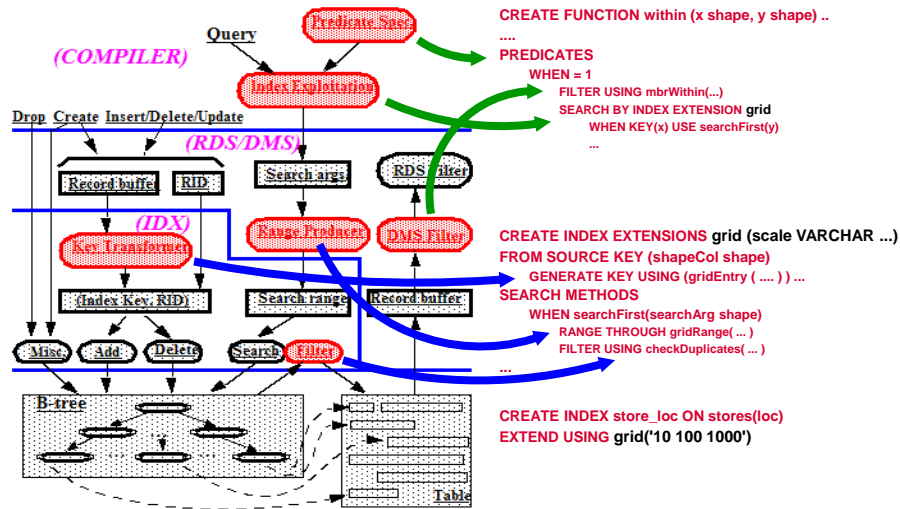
Predicate Spec

Query

(COMPILER)

Index Exploitation

Drop Create Insert/Delete/Update

(RDS/DMS)

Record buffer RID

Search args

RDS Filter

(IDX)

Key Transformer

Range Producer

DMS Filter

(Index Key, RID)

Search range

Record buffer

Misc. Add Delete Search Filter

B-tree

Table

CREATE FUNCTION within (x shape, y shape) ..
....
PREDICATES
WHEN = 1
FILTER USING mbrWithin(...)
SEARCH BY INDEX EXTENSION grid
WHEN KEY(x) USE searchFirst(y)
...

CREATE INDEX EXTENSIONS grid (scale VARCHAR ...)
FROM SOURCE KEY (shapeCol shape)
GENERATE KEY USING (gridEntry ( .... ) ) ...
SEARCH METHODS
WHEN searchFirst(searchArg shape)
RANGE THROUGH gridRange( ... )
FILTER USING checkDuplicates( ... )
...

CREATE INDEX store_loc ON stores(loc)
EXTEND USING grid('10 100 1000')